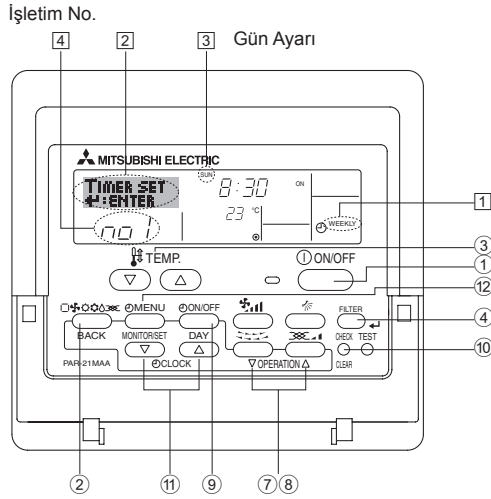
İşletim No.

4 2 3 Gün Ayarı

MITSUBISHI ELECTRIC

TIMER SET
↵:ENTER

SUN

8:30

ON

23 °C

WEEKLY

no1

1

TEMP.

ON/OFF

3
1
12

MENU

ON/OFF

FILTER

4

BACK

DAY

MONITOR/SET

CHECK TEST

10

CLEAR

PAR-21MAA

CLOCK

OPERATION

2 11 9 7 8